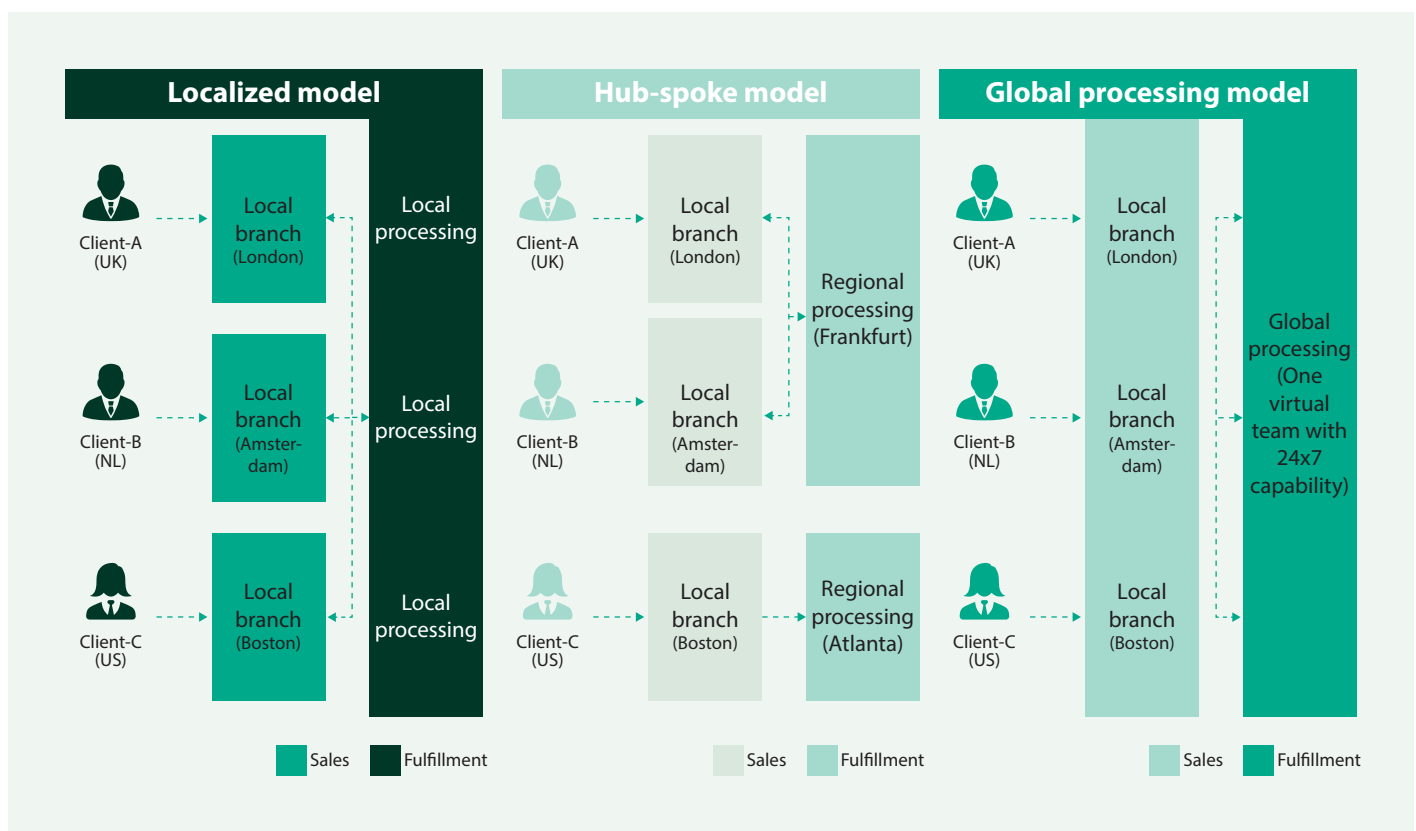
Localized model

Client-A (UK)

Local branch (London)

Local processing

Client-B (NL)

Local branch (Amsterdam)

Local processing

Client-C (US)

Local branch (Boston)

Local processing

Sales Fulfillment

Hub-spoke model

Client-A (UK)

Local branch (London)

Regional processing (Frankfurt)

Client-B (NL)

Local branch (Amsterdam)

Client-C (US)

Local branch (Boston)

Regional processing (Atlanta)

Sales Fulfillment

Global processing model

Client-A (UK)

Local branch (London)

Global processing (One virtual team with 24x7 capability)

Client-B (NL)

Local branch (Amsterdam)

Client-C (US)

Local branch (Boston)

Sales Fulfillment